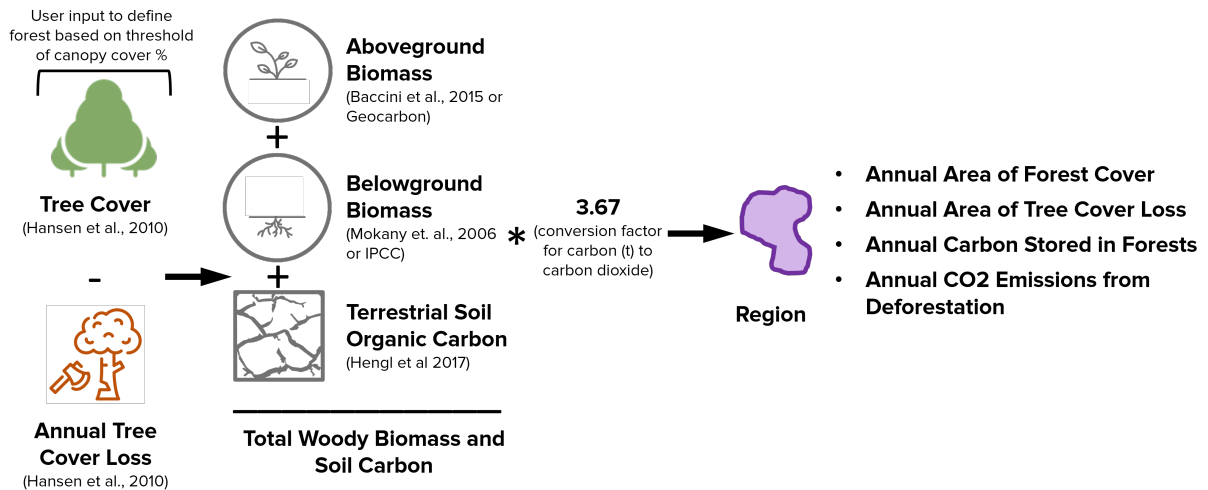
User input to define forest based on threshold of canopy cover %

Tree Cover
(Hansen et al., 2010)

-

Annual Tree Cover Loss
(Hansen et al., 2010)

Aboveground Biomass
(Baccini et al., 2015 or Geocarbon)

+

Belowground Biomass
(Mokany et. al., 2006 or IPCC)

+

Terrestrial Soil Organic Carbon
(Hengl et al 2017)

Total Woody Biomass and Soil Carbon

*

3.67
(conversion factor for carbon (t) to carbon dioxide)

Region

• Annual Area of Forest Cover
• Annual Area of Tree Cover Loss
• Annual Carbon Stored in Forests
• Annual CO2 Emissions from Deforestation